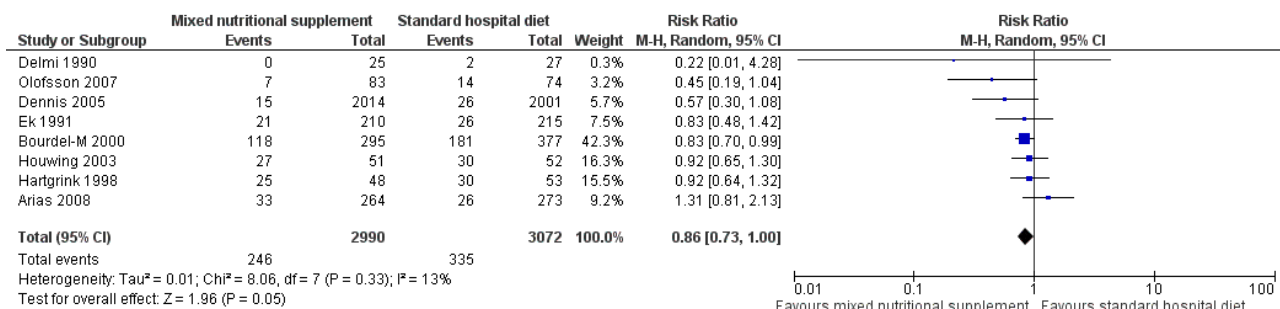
| Study or Subgroup | Mixed nutritional supplement Events | Total | Standard hospital diet Events | Total | Weight | Risk Ratio M-H, Random, 95% CI |
|---|---|---|---|---|---|---|
| Delmi 1990 | 0 | 25 | 2 | 27 | 0.3% | 0.22 [0.01, 4.28] |
| Olofsson 2007 | 7 | 83 | 14 | 74 | 3.2% | 0.45 [0.19, 1.04] |
| Dennis 2005 | 15 | 2014 | 26 | 2001 | 5.7% | 0.57 [0.30, 1.08] |
| Ek 1991 | 21 | 210 | 26 | 215 | 7.5% | 0.83 [0.48, 1.42] |
| Bourdel-M 2000 | 118 | 295 | 181 | 377 | 42.3% | 0.83 [0.70, 0.99] |
| Houwing 2003 | 27 | 51 | 30 | 52 | 16.3% | 0.92 [0.65, 1.30] |
| Hartgrink 1998 | 25 | 48 | 30 | 53 | 15.5% | 0.92 [0.64, 1.32] |
| Arias 2008 | 33 | 264 | 26 | 273 | 9.2% | 1.31 [0.81, 2.13] |
| **Total (95% CI)** | | **2990** | | **3072** | **100.0%** | **0.86 [0.73, 1.00]** |
| Total events | 246 | | 335 | | | |

Heterogeneity: Tau² = 0.01; Chi² = 8.06, df = 7 (P = 0.33); I² = 13%
Test for overall effect: Z = 1.96 (P = 0.05)

Risk Ratio
M-H, Random, 95% CI

0.01 0.1 1 10 100
Favours mixed nutritional supplement Favours standard hospital diet